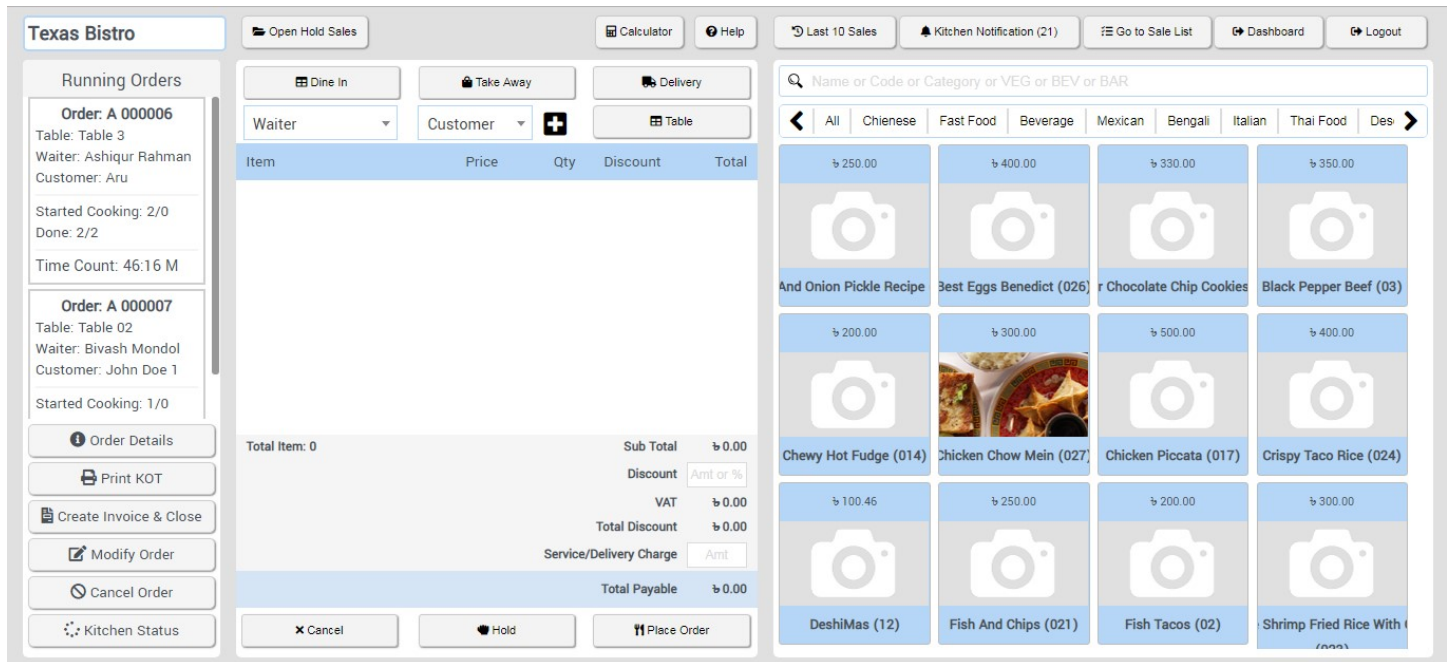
Texas Bistro

Open Hold Sales

Calculator

Help

Last 10 Sales

Kitchen Notification (21)

Go to Sale List

Dashboard

Logout

Running Orders

Order: A 000006
Table: Table 3
Waiter: Ashiqur Rahman
Customer: Aru

Started Cooking: 2/0
Done: 2/2

Time Count: 46:16 M

Order: A 000007
Table: Table 02
Waiter: Bivash Mondol
Customer: John Doe 1

Started Cooking: 1/0

Order Details

Print KOT

Create Invoice & Close

Modify Order

Cancel Order

Kitchen Status

Dine In

Take Away

Delivery

Waiter

Customer

Table

| Item | Price | Qty | Discount | Total |
|---|---|---|---|---|

Total Item: 0

Sub Total ৳0.00
Discount Amt or %
VAT ৳0.00
Total Discount ৳0.00
Service/Delivery Charge Amt
Total Payable ৳0.00

Cancel

Hold

Place Order

Name or Code or Category or VEG or BEV or BAR

All | Chienese | Fast Food | Beverage | Mexican | Bengali | Italian | Thai Food | Des

৳250.00
And Onion Pickle Recipe

৳400.00
Best Eggs Benedict (026)

৳330.00
r Chocolate Chip Cookies

৳350.00
Black Pepper Beef (03)

৳200.00
Chewy Hot Fudge (014)

৳300.00
Chicken Chow Mein (027)

৳500.00
Chicken Piccata (017)

৳400.00
Crispy Taco Rice (024)

৳100.46
DeshiMas (12)

৳250.00
Fish And Chips (021)

৳200.00
Fish Tacos (02)

৳300.00
Shrimp Fried Rice With (023)